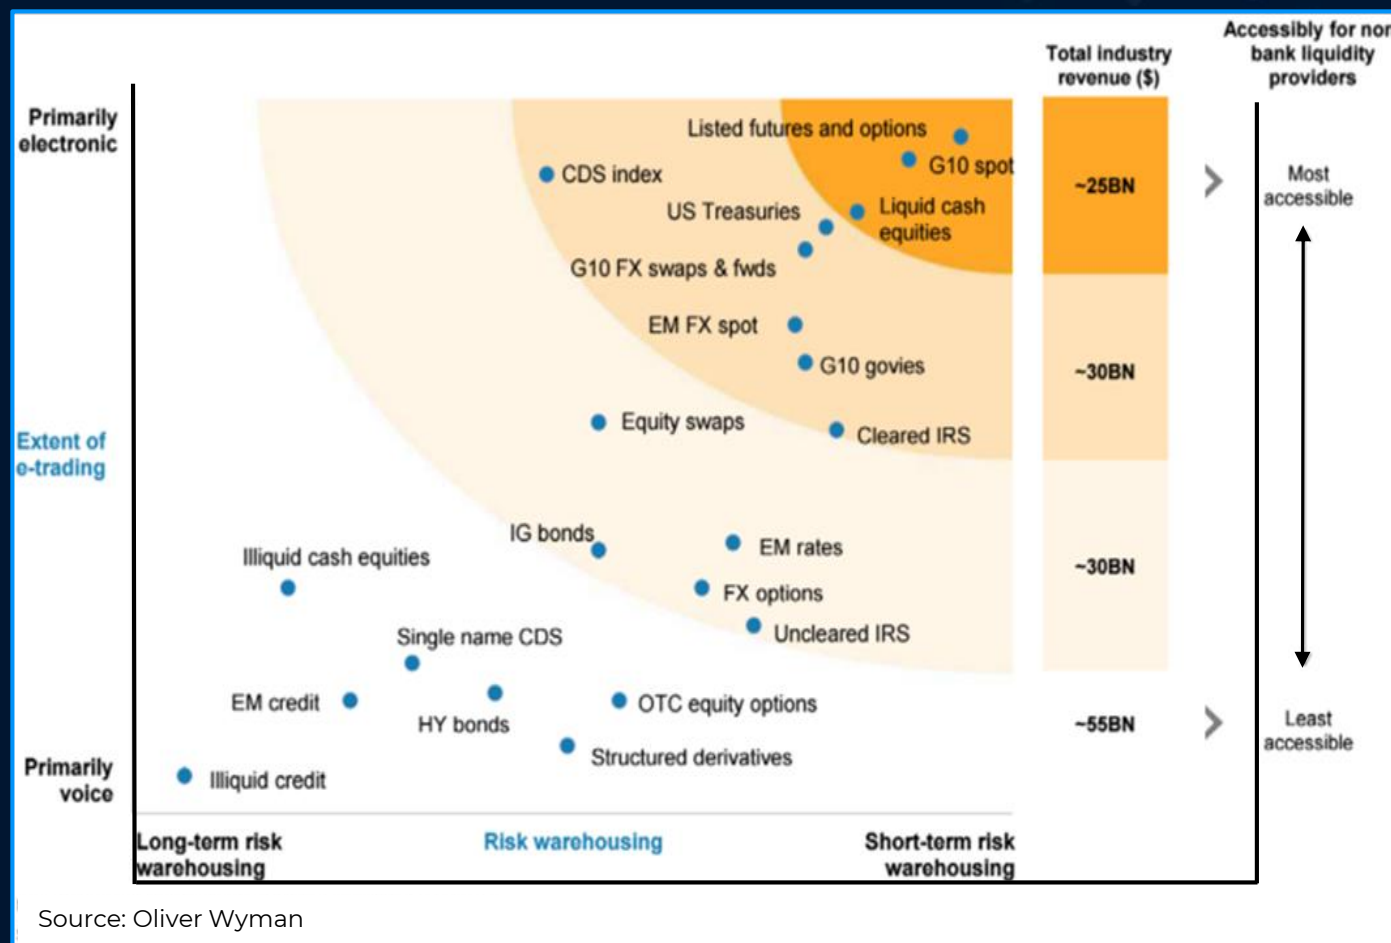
Total industry revenue ($)

Accessibly for non bank liquidity providers

Primarily electronic

Extent of e-trading

Primarily voice

Listed futures and options

G10 spot

CDS index

US Treasuries

Liquid cash equities

G10 FX swaps & fwds

EM FX spot

G10 govies

Equity swaps

Cleared IRS

IG bonds

EM rates

Illiquid cash equities

FX options

Uncleared IRS

Single name CDS

EM credit

HY bonds

OTC equity options

Structured derivatives

Illiquid credit

Long-term risk warehousing

Risk warehousing

Short-term risk warehousing

~25BN

~30BN

~30BN

~55BN

Most accessible

Least accessible

Source: Oliver Wyman